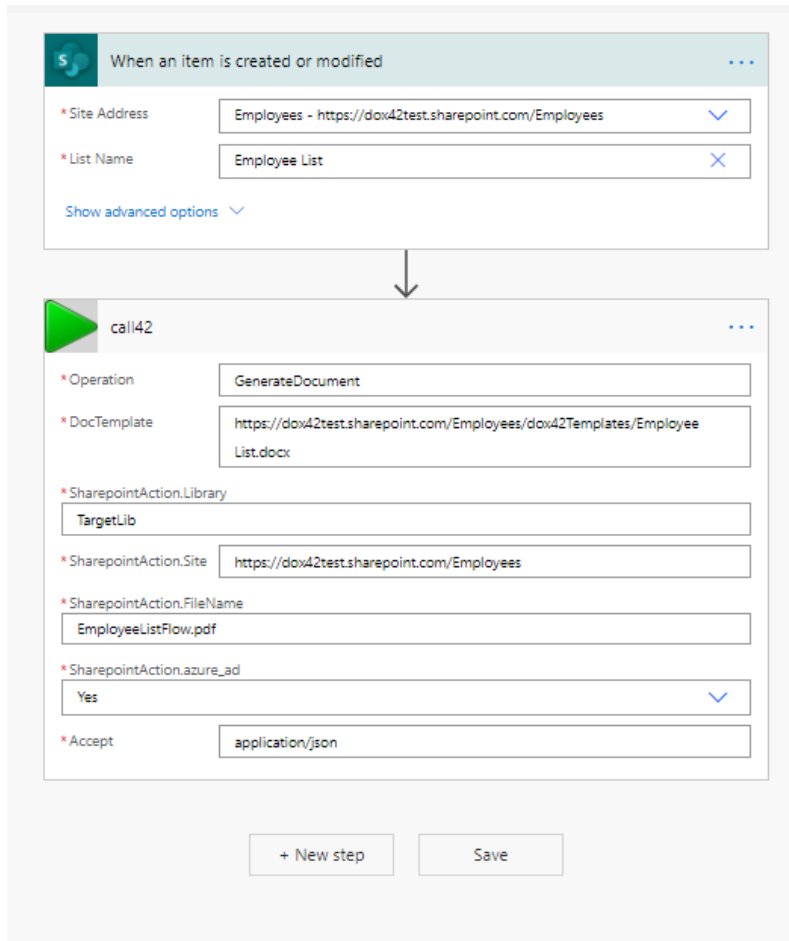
S

When an item is created or modified

...

* Site Address
Employees - https://dox42test.sharepoint.com/Employees

* List Name
Employee List

Show advanced options

call42

...

* Operation
GenerateDocument

* DocTemplate
https://dox42test.sharepoint.com/Employees/dox42Templates/Employee List.docx

* SharepointAction.Library
TargetLib

* SharepointAction.Site
https://dox42test.sharepoint.com/Employees

* SharepointAction.FileName
EmployeeListFlow.pdf

* SharepointAction.azure_ad
Yes

* Accept
application/json

+ New step

Save